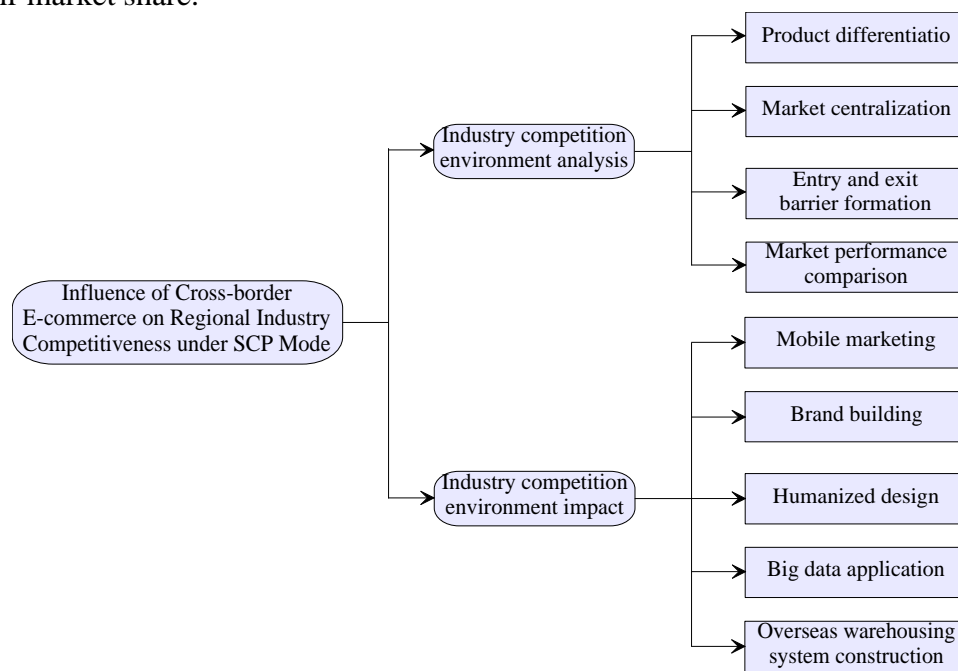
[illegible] market share.

Influence of Cross-border E-commerce on Regional Industry Competitiveness under SCP Mode

Industry competition environment analysis

Product differentiatio

Market centralization

Entry and exit barrier formation

Market performance comparison

Industry competition environment impact

Mobile marketing

Brand building

Humanized design

Big data application

Overseas warehousing system construction